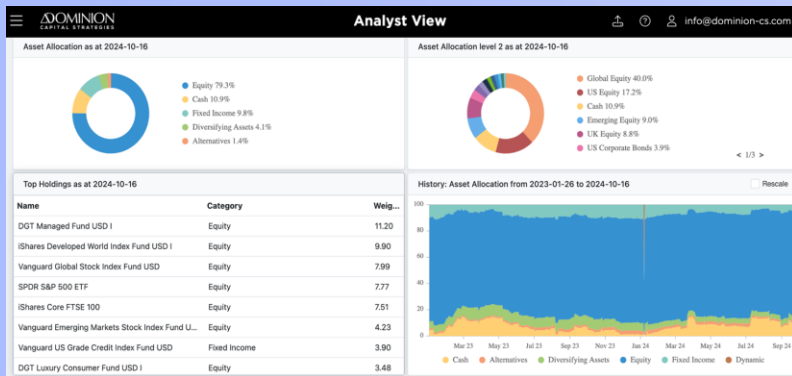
DOMINION CAPITAL STRATEGIES

Analyst View

info@dominion-cs.com

Asset Allocation as at 2024-10-16

Equity 79.3%
Cash 10.9%
Fixed Income 9.8%
Diversifying Assets 4.1%
Alternatives 1.4%

Asset Allocation level 2 as at 2024-10-16

Global Equity 40.0%
US Equity 17.2%
Cash 10.9%
Emerging Equity 9.0%
UK Equity 8.8%
US Corporate Bonds 3.9%

< 1/3 >

Top Holdings as at 2024-10-16

| Name | Category | Weig... |
|---|---|---|
| DGT Managed Fund USD I | Equity | 11.20 |
| iShares Developed World Index Fund USD I | Equity | 9.90 |
| Vanguard Global Stock Index Fund USD | Equity | 7.99 |
| SPDR S&P 500 ETF | Equity | 7.77 |
| iShares Core FTSE 100 | Equity | 7.51 |
| Vanguard Emerging Markets Stock Index Fund U... | Equity | 4.23 |
| Vanguard US Grade Credit Index Fund USD | Fixed Income | 3.90 |
| DGT Luxury Consumer Fund USD I | Equity | 3.48 |

History: Asset Allocation from 2023-01-26 to 2024-10-16

Rescale

100
80
60
40
20
0

Mar 23 May 23 Jul 23 Sep 23 Nov 23 Jan 24 Mar 24 May 24 Jul 24 Sep 24

Cash Alternatives Diversifying Assets Equity Fixed Income Dynamic